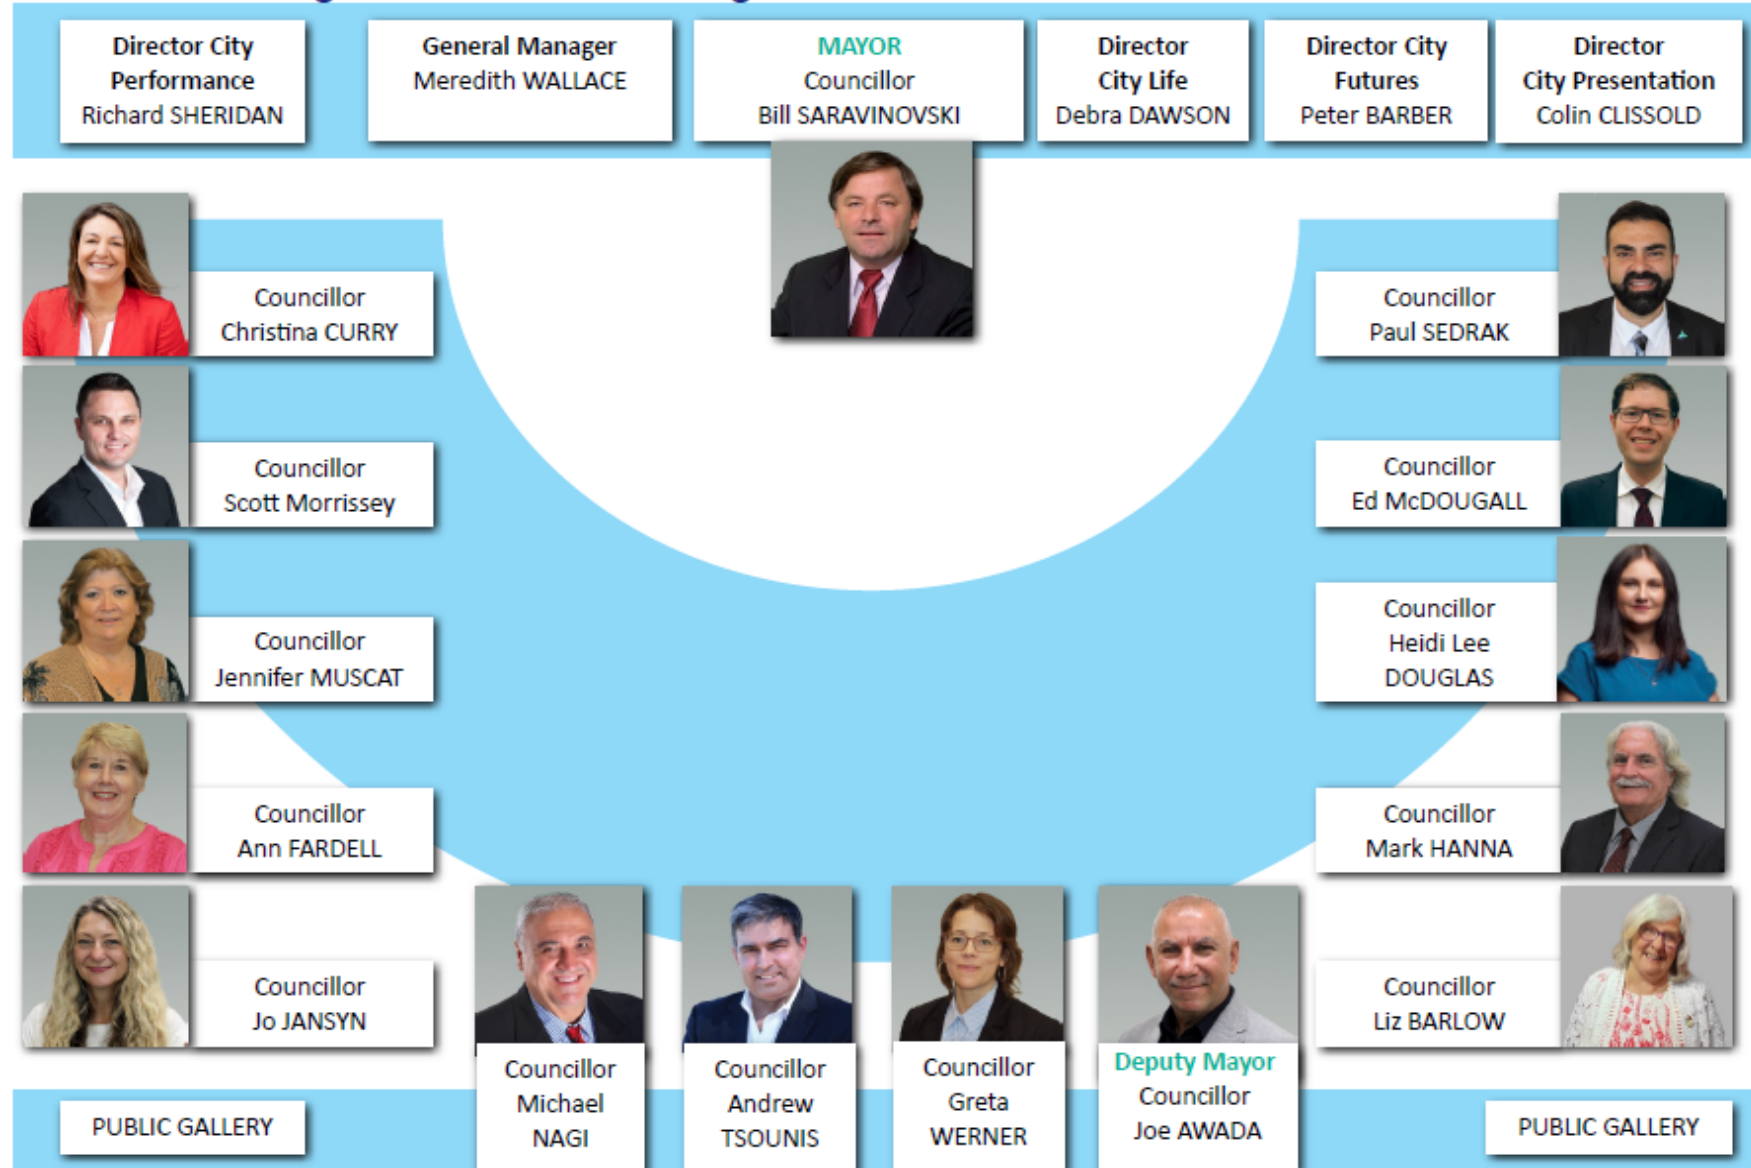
Director City Performance
Richard SHERIDAN

General Manager
Meredith WALLACE

MAYOR
Councillor
Bill SARAVINOVSKI

Director
City Life
Debra DAWSON

Director City Futures
Peter BARBER

Director
City Presentation
Colin CLISSOLD

Councillor
Christina CURRY

Councillor
Scott Morrissey

Councillor
Jennifer MUSCAT

Councillor
Ann FARDELL

Councillor
Jo JANSYN

Councillor
Paul SEDRAK

Councillor
Ed McDOUGALL

Councillor
Heidi Lee DOUGLAS

Councillor
Mark HANNA

Councillor
Liz BARLOW

Councillor
Michael NAGI

Councillor
Andrew TSOUNIS

Councillor
Greta WERNER

Deputy Mayor
Councillor
Joe AWADA

PUBLIC GALLERY

PUBLIC GALLERY